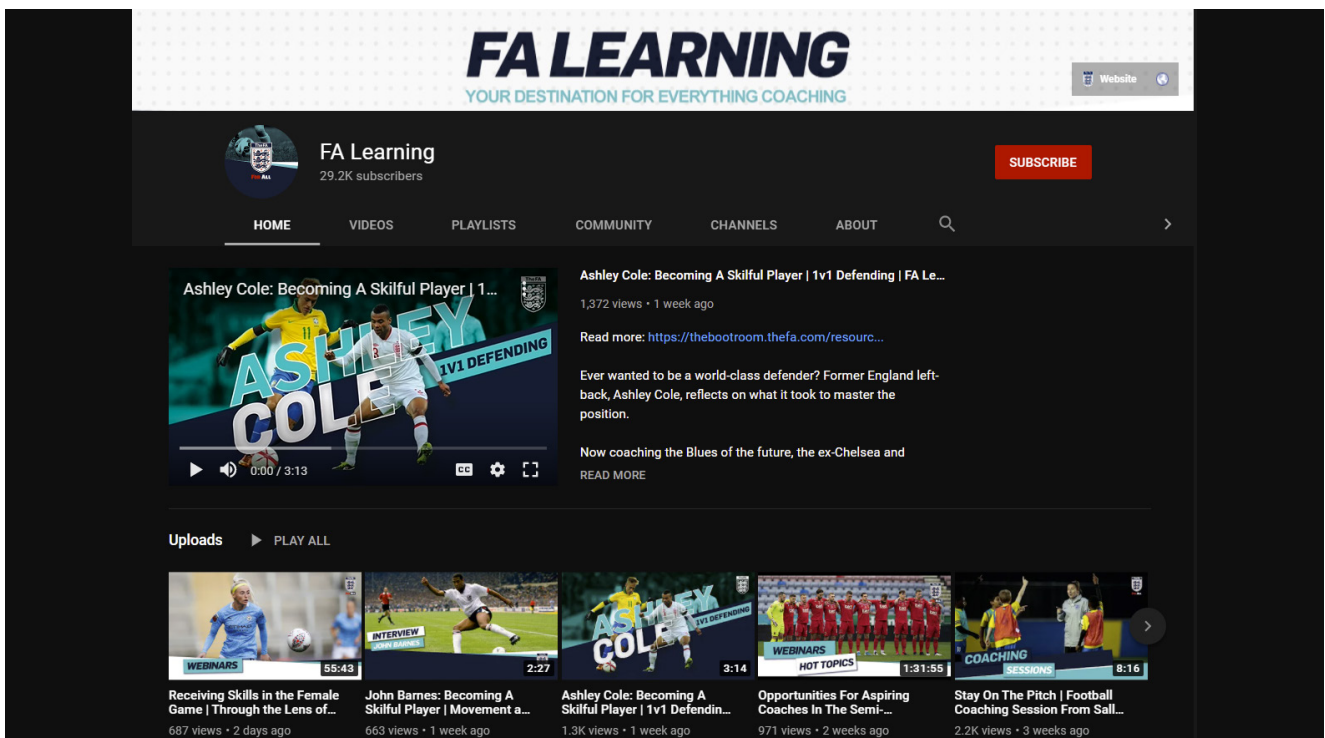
FA LEARNING
YOUR DESTINATION FOR EVERYTHING COACHING

Website

FA Learning
29.2K subscribers

SUBSCRIBE

HOME VIDEOS PLAYLISTS COMMUNITY CHANNELS ABOUT

Ashley Cole: Becoming A Skilful Player | 1...

ASHLEY COLE 1V1 DEFENDING

0:00 / 3:13

Ashley Cole: Becoming A Skilful Player | 1v1 Defending | FA Le...
1,372 views • 1 week ago

Read more: https://thebootroom.thefa.com/resourc...

Ever wanted to be a world-class defender? Former England left-back, Ashley Cole, reflects on what it took to master the position.

Now coaching the Blues of the future, the ex-Chelsea and
READ MORE

Uploads PLAY ALL

WEBINARS 55:43
Receiving Skills in the Female Game | Through the Lens of...
687 views • 2 days ago

INTERVIEW JOHN BARNES 2:27
John Barnes: Becoming A Skilful Player | Movement a...
663 views • 1 week ago

ASHLEY COLE 1V1 DEFENDING 3:14
Ashley Cole: Becoming A Skilful Player | 1v1 Defendin...
1.3K views • 1 week ago

WEBINARS HOT TOPICS 1:31:55
Opportunities For Aspiring Coaches In The Semi-...
971 views • 2 weeks ago

COACHING SESSIONS 8:16
Stay On The Pitch | Football Coaching Session From Sall...
2.2K views • 3 weeks ago